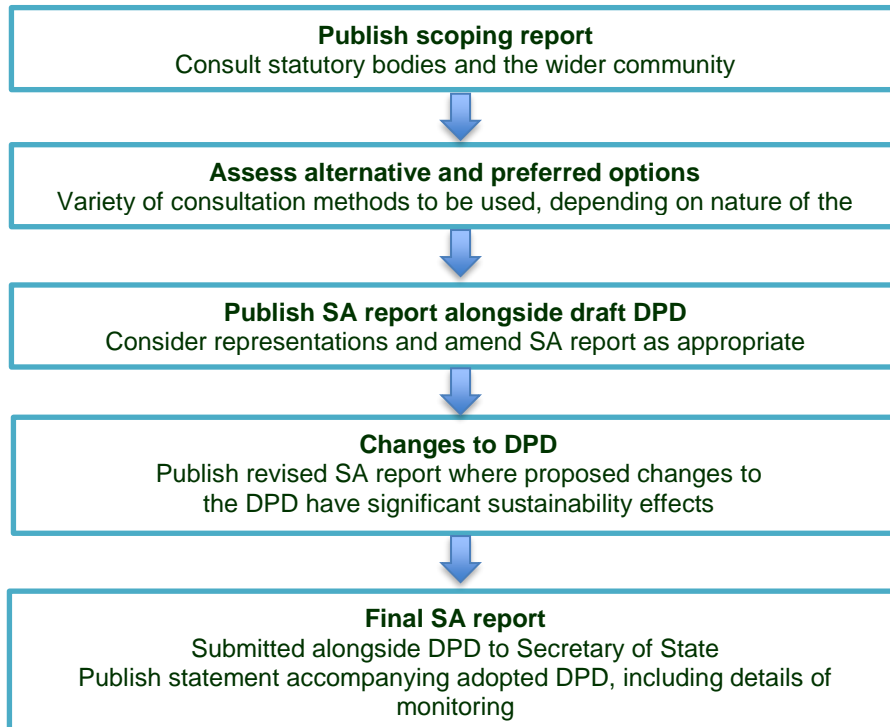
**Publish scoping report**
Consult statutory bodies and the wider community

**Assess alternative and preferred options**
Variety of consultation methods to be used, depending on nature of the

**Publish SA report alongside draft DPD**
Consider representations and amend SA report as appropriate

**Changes to DPD**
Publish revised SA report where proposed changes to the DPD have significant sustainability effects

**Final SA report**
Submitted alongside DPD to Secretary of State
Publish statement accompanying adopted DPD, including details of monitoring